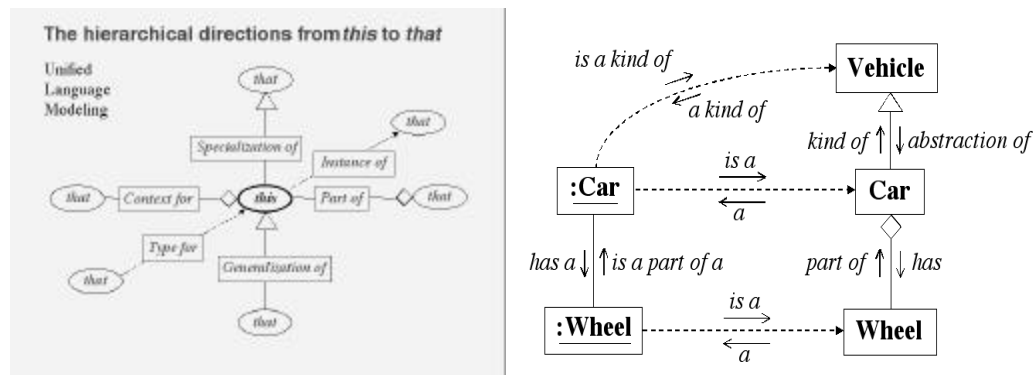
The hierarchical directions from *this* to *that*

Unified Language Modeling

that

Specialization of

that

Instance of

that

Context for

this

Part of

that

Type for

Generalization of

that

that

is a kind of

Vehicle

a kind of

kind of ↑ ↓ abstraction of

:Car

is a

a

Car

has a ↓ ↑ is a part of a

part of ↑ ↓ has

:Wheel

is a

a

Wheel